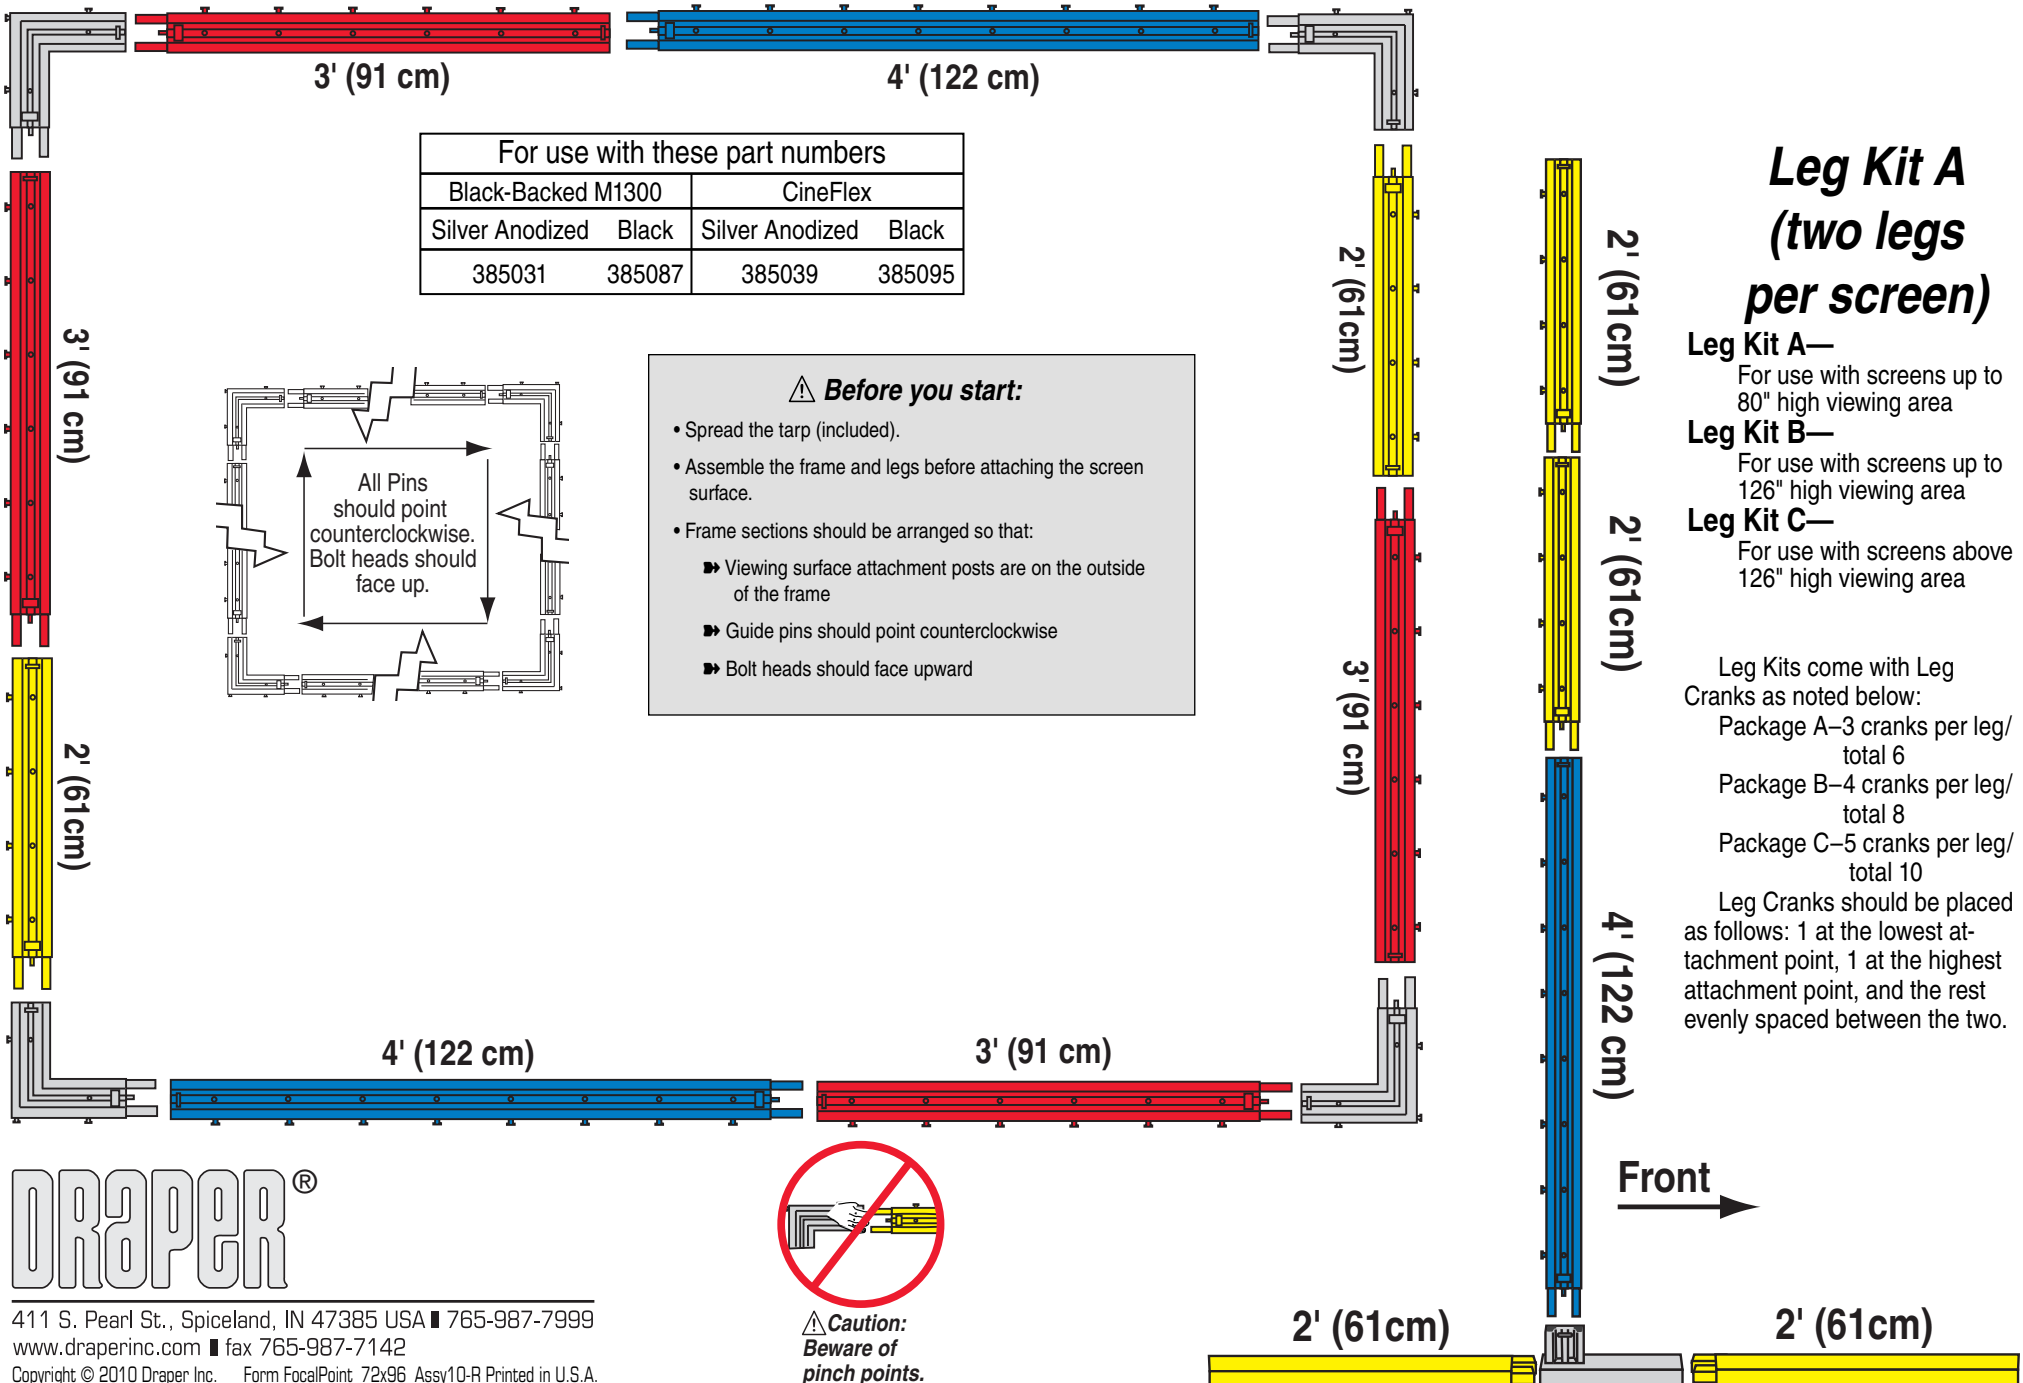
3' (91 cm)

4' (122 cm)

| For use with these part numbers | | | |
|---|---|---|---|
| Black-Backed M1300 | | CineFlex | |
| Silver Anodized | Black | Silver Anodized | Black |
| 385031 | 385087 | 385039 | 385095 |

3' (91 cm)

2' (61cm)

All Pins should point counterclockwise. Bolt heads should face up.

⚠ Before you start:

• Spread the tarp (included).

• Assemble the frame and legs before attaching the screen surface.

• Frame sections should be arranged so that:

Viewing surface attachment posts are on the outside of the frame

Guide pins should point counterclockwise

Bolt heads should face upward

2' (61cm)

3' (91 cm)

2' (61cm)

2' (61cm)

4' (122 cm)

Leg Kit A (two legs per screen)

Leg Kit A—
For use with screens up to 80" high viewing area
Leg Kit B—
For use with screens up to 126" high viewing area
Leg Kit C—
For use with screens above 126" high viewing area

Leg Kits come with Leg Cranks as noted below:
Package A–3 cranks per leg/ total 6
Package B–4 cranks per leg/ total 8
Package C–5 cranks per leg/ total 10
Leg Cranks should be placed as follows: 1 at the lowest attachment point, 1 at the highest attachment point, and the rest evenly spaced between the two.

4' (122 cm)

3' (91 cm)

Front

DRAPER®

411 S. Pearl St., Spiceland, IN 47385 USA ▮ 765-987-7999
www.draperinc.com ▮ fax 765-987-7142
Copyright © 2010 Draper Inc. Form FocalPoint_72x96_Assy10-R Printed in U.S.A.

⚠Caution: Beware of pinch points.

2' (61cm)

2' (61cm)